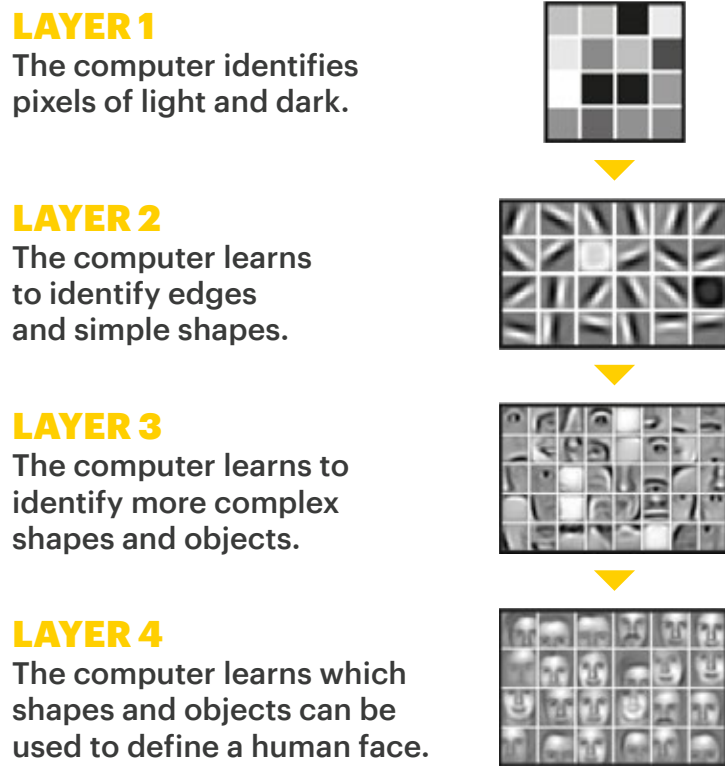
LAYER 1
The computer identifies pixels of light and dark.

LAYER 2
The computer learns to identify edges and simple shapes.

LAYER 3
The computer learns to identify more complex shapes and objects.

LAYER 4
The computer learns which shapes and objects can be used to define a human face.